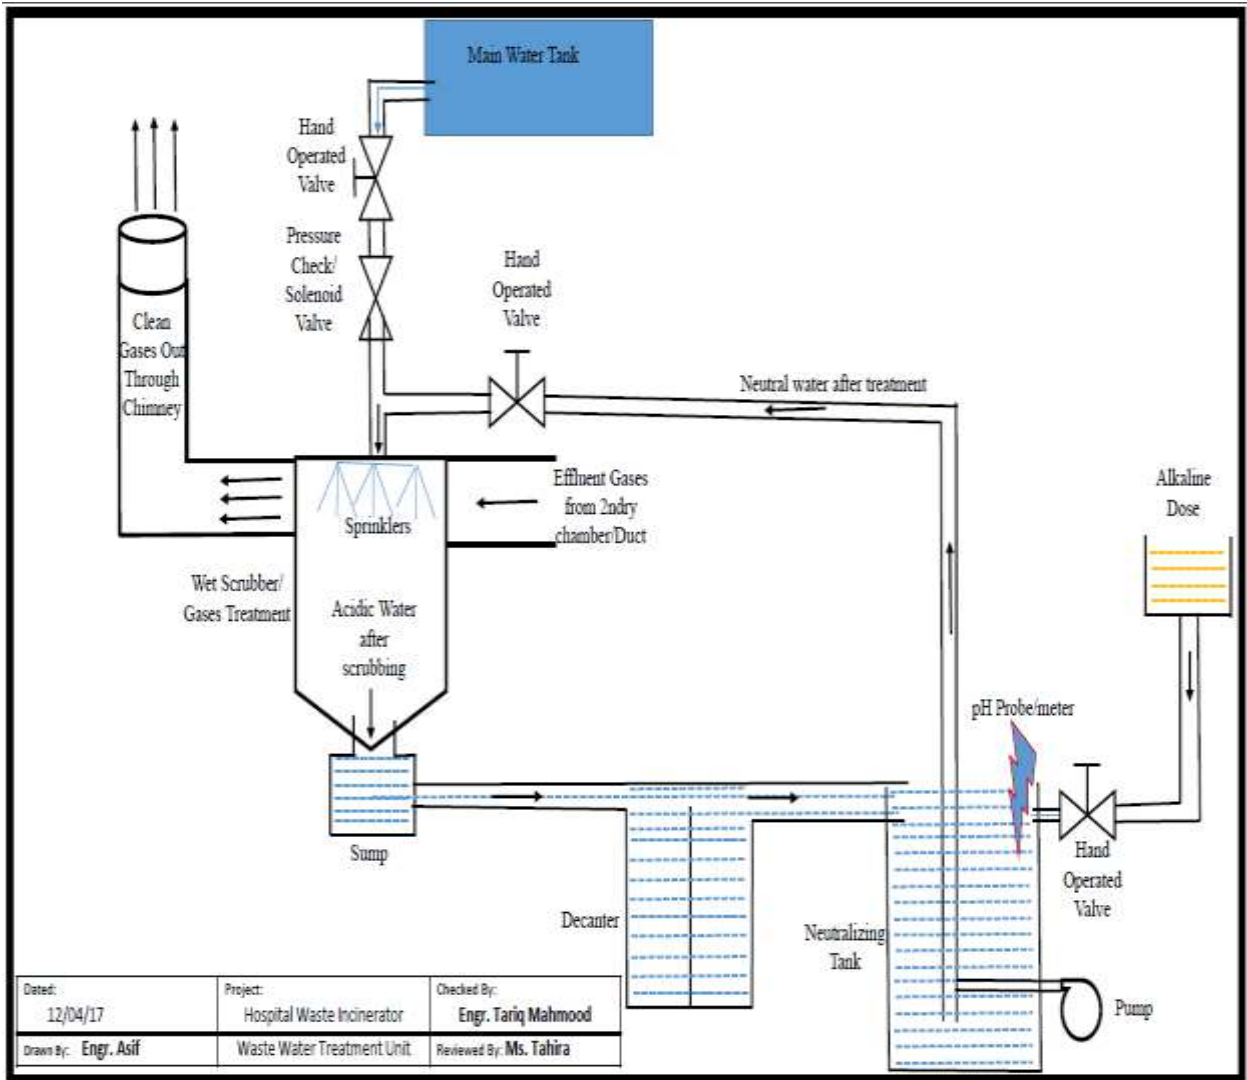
Main Water Tank

Hand Operated Valve

Pressure Check/ Solenoid Valve

Hand Operated Valve

Clean Gases Out Through Chimney

Neutral water after treatment

Effluent Gases from 2ndry chamber/Duct

Sprinklers

Alkaline Dose

Wet Scrubber/ Gases Treatment

Acidic Water after scrubbing

pH Probe/meter

Sump

Hand Operated Valve

Decanter

Neutralizing Tank

Pump

| Dated: 12/04/17 | Project: Hospital Waste Incinerator | Checked By: Engr. Tariq Mahmood |
|---|---|---|
| Drawn By: Engr. Asif | Waste Water Treatment Unit | Reviewed By: Ms. Tahira |